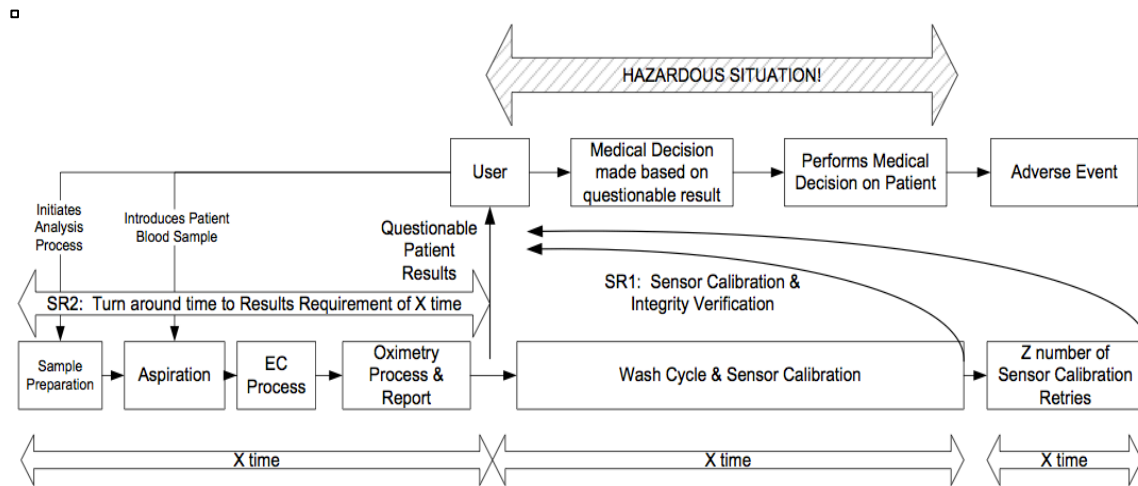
HAZARDOUS SITUATION!

User

Medical Decision made based on questionable result

Performs Medical Decision on Patient

Adverse Event

Initiates Analysis Process

Introduces Patient Blood Sample

Questionable Patient Results

SR1: Sensor Calibration & Integrity Verification

SR2: Turn around time to Results Requirement of X time

Sample Preparation

Aspiration

EC Process

Oximetry Process & Report

Wash Cycle & Sensor Calibration

Z number of Sensor Calibration Retries

X time

X time

X time